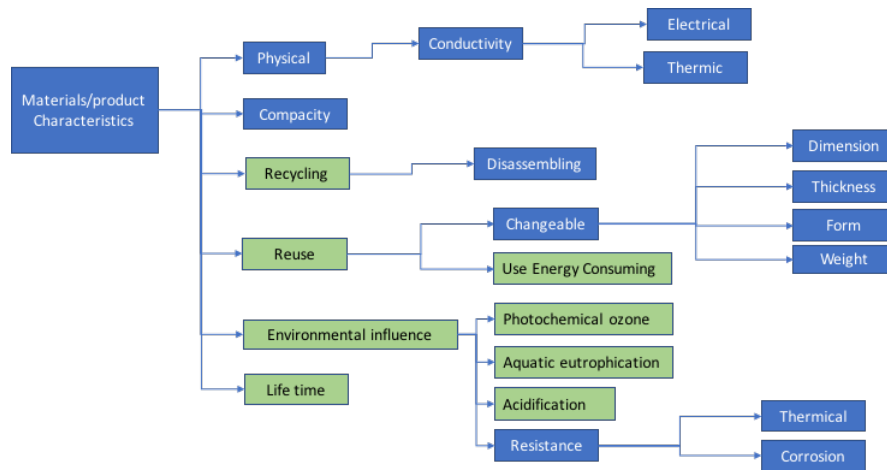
Materials/product Characteristics

Physical

Conductivity

Electrical

Thermic

Compacity

Recycling

Disassembling

Reuse

Changeable

Dimension

Thickness

Form

Weight

Use Energy Consuming

Environmental influence

Photochemical ozone

Aquatic eutrophication

Acidification

Resistance

Thermical

Corrosion

Life time